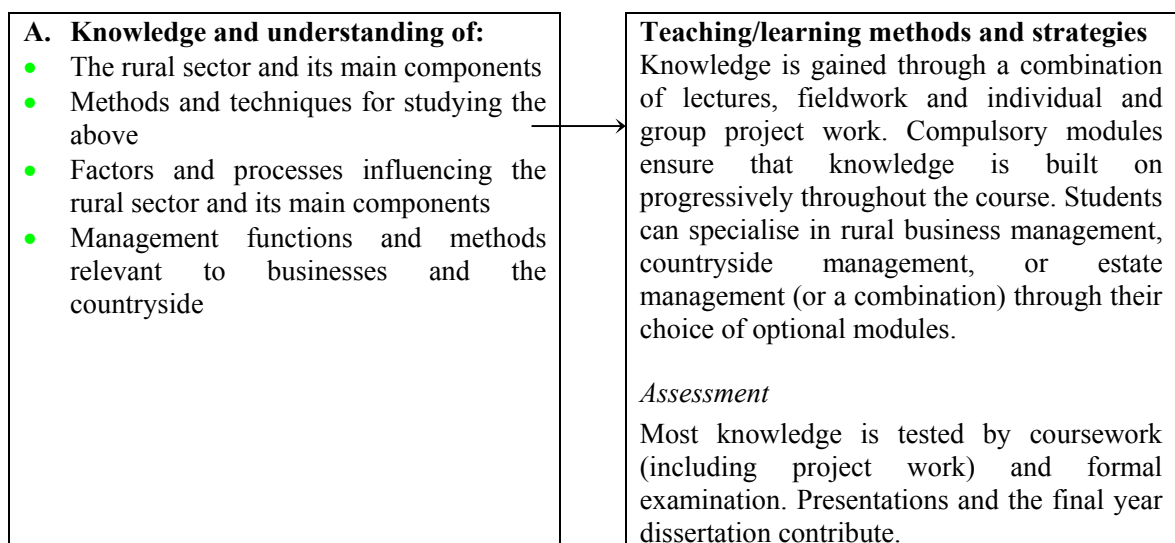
**A. Knowledge and understanding of:**

- The rural sector and its main components
- Methods and techniques for studying the above
- Factors and processes influencing the rural sector and its main components
- Management functions and methods relevant to businesses and the countryside

**Teaching/learning methods and strategies**
Knowledge is gained through a combination of lectures, fieldwork and individual and group project work. Compulsory modules ensure that knowledge is built on progressively throughout the course. Students can specialise in rural business management, countryside management, or estate management (or a combination) through their choice of optional modules.

*Assessment*

Most knowledge is tested by coursework (including project work) and formal examination. Presentations and the final year dissertation contribute.